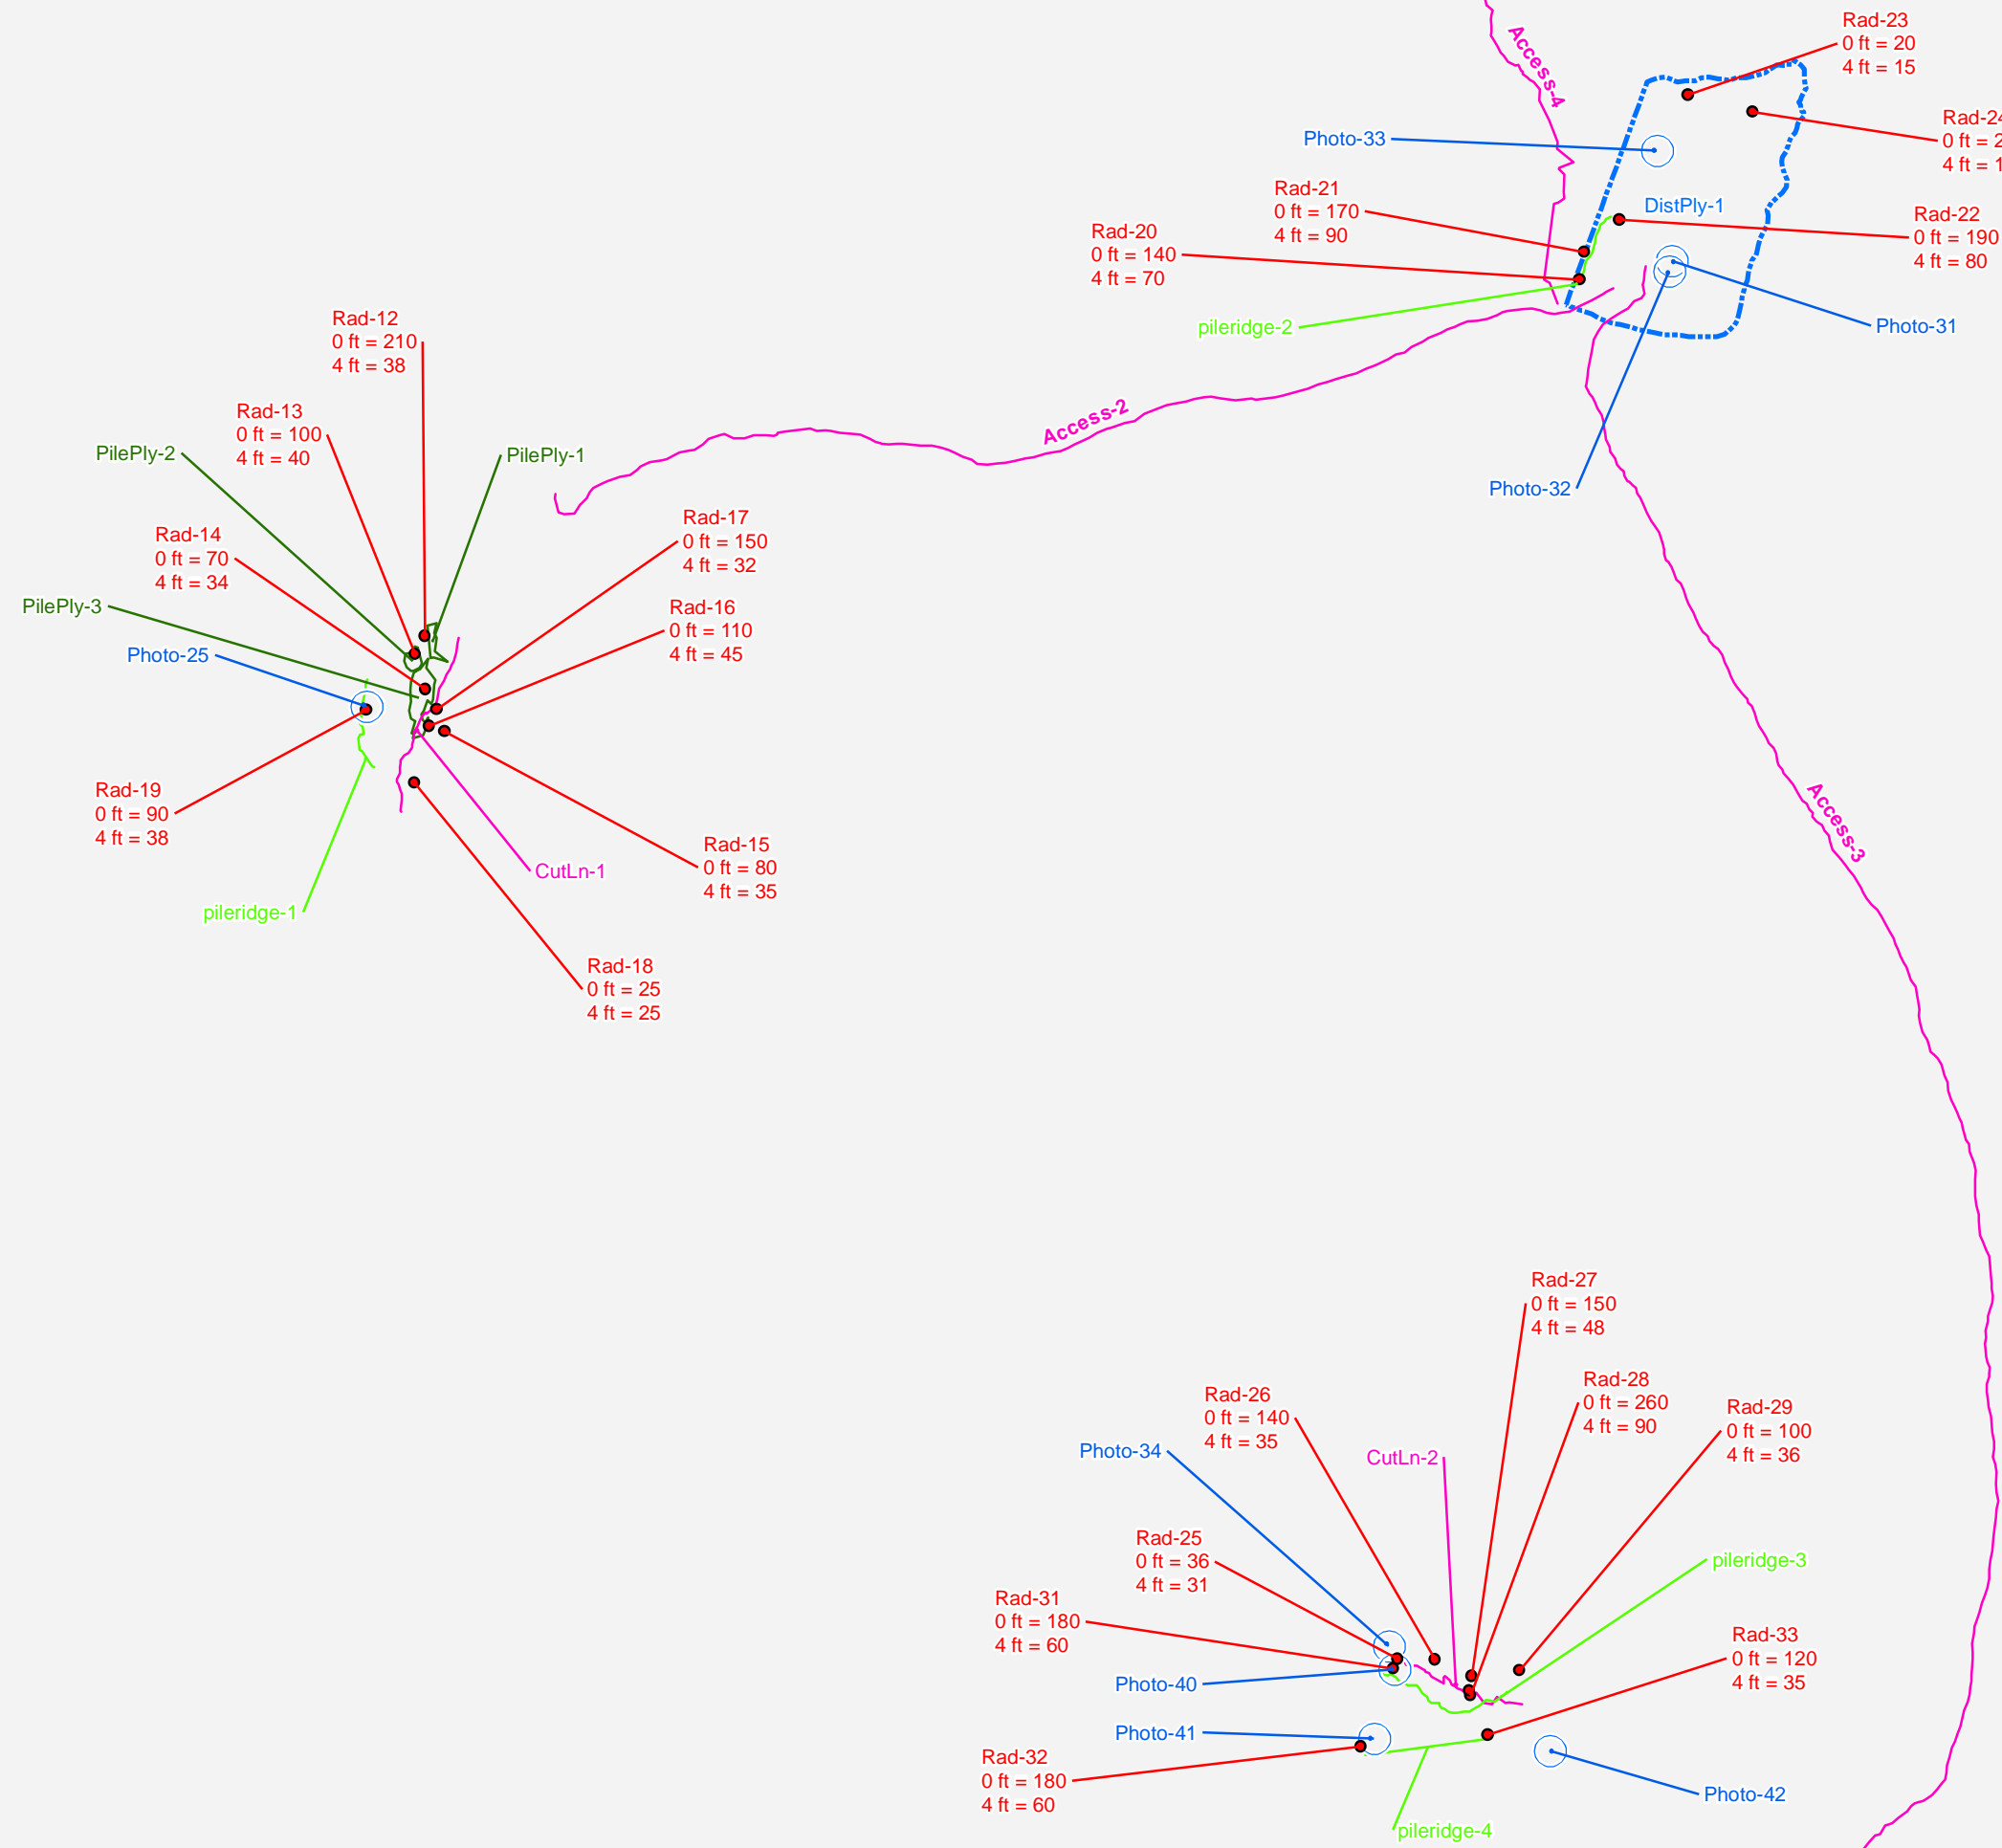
Access-4

Rad-23
0 ft = 20
4 ft = 15

Rad-24
0 ft = 2
4 ft = 1

Photo-33

Rad-21
0 ft = 170
4 ft = 90

DistPly-1

Rad-22
0 ft = 190
4 ft = 80

Rad-20
0 ft = 140
4 ft = 70

pileridge-2

Photo-31

Rad-12
0 ft = 210
4 ft = 38

Access-2

Photo-32

Rad-13
0 ft = 100
4 ft = 40

PilePly-2

PilePly-1

Rad-17
0 ft = 150
4 ft = 32

Rad-14
0 ft = 70
4 ft = 34

Rad-16
0 ft = 110
4 ft = 45

PilePly-3

Photo-25

Rad-19
0 ft = 90
4 ft = 38

Access-3

Rad-15
0 ft = 80
4 ft = 35

CutLn-1

pileridge-1

Rad-18
0 ft = 25
4 ft = 25

Rad-27
0 ft = 150
4 ft = 48

Rad-28
0 ft = 260
4 ft = 90

Rad-26
0 ft = 140
4 ft = 35

Rad-29
0 ft = 100
4 ft = 36

Photo-34

CutLn-2

Rad-25
0 ft = 36
4 ft = 31

pileridge-3

Rad-31
0 ft = 180
4 ft = 60

Rad-33
0 ft = 120
4 ft = 35

Photo-40

Photo-41

Rad-32
0 ft = 180
4 ft = 60

Photo-42

pileridge-4